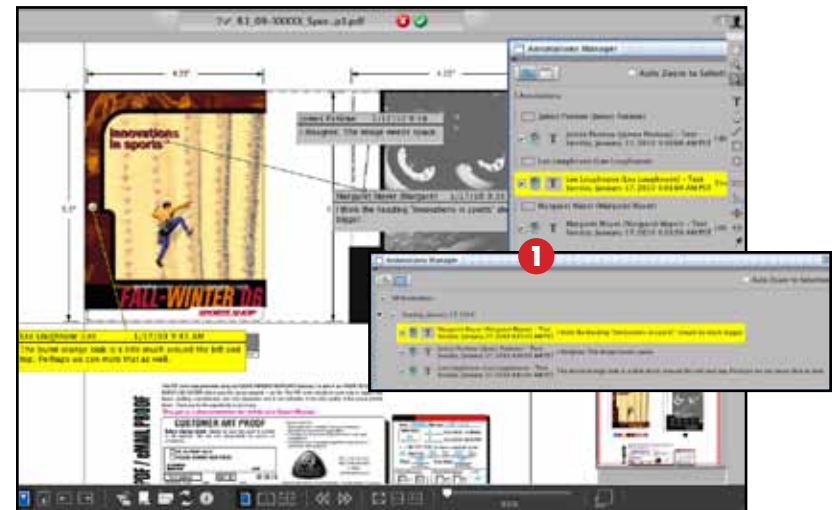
Annotations Manager

Auto Zoom to Select

Innovations in sports

FALL-WINTER 06

Margaret Meyer (Margaret Meyer)

Lisa Loughhouse (Lisa Loughhouse) - Text

Annotations Manager

Auto Zoom to Select

CUSTOMER ART PROOF

PDF eMAIL PROOF

1